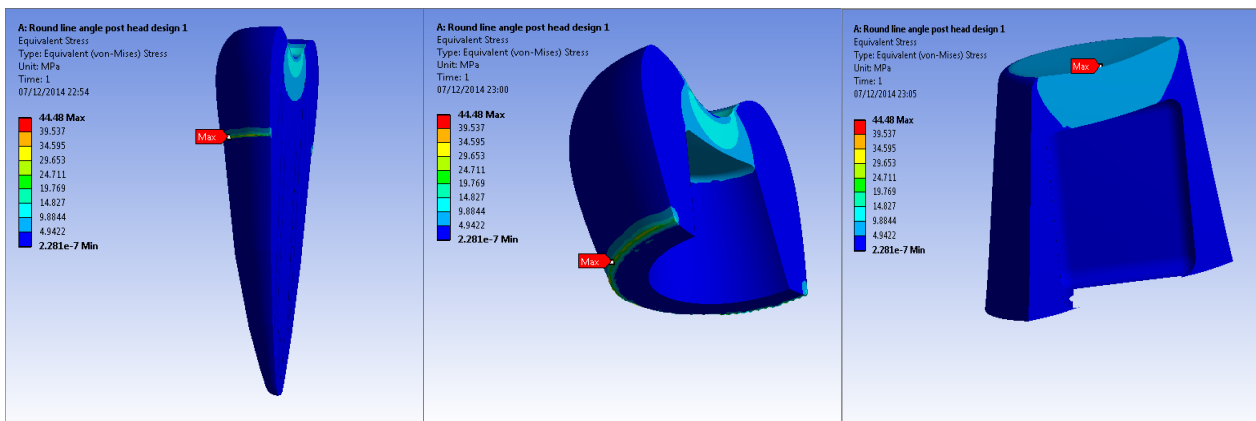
A: Round line angle post head design 1
Equivalent Stress
Type: Equivalent (von-Mises) Stress
Unit: MPa
Time: 1
07/12/2014 22:54

44.48 Max
39.537
34.595
29.653
24.711
19.769
14.827
9.8844
4.9422
2.281e-7 Min

Max

A: Round line angle post head design 1
Equivalent Stress
Type: Equivalent (von-Mises) Stress
Unit: MPa
Time: 1
07/12/2014 23:00

44.48 Max
39.537
34.595
29.653
24.711
19.769
14.827
9.8844
4.9422
2.281e-7 Min

Max

A: Round line angle post head design 1
Equivalent Stress
Type: Equivalent (von-Mises) Stress
Unit: MPa
Time: 1
07/12/2014 23:05

44.48 Max
39.537
34.595
29.653
24.711
19.769
14.827
9.8844
4.9422
2.281e-7 Min

Max